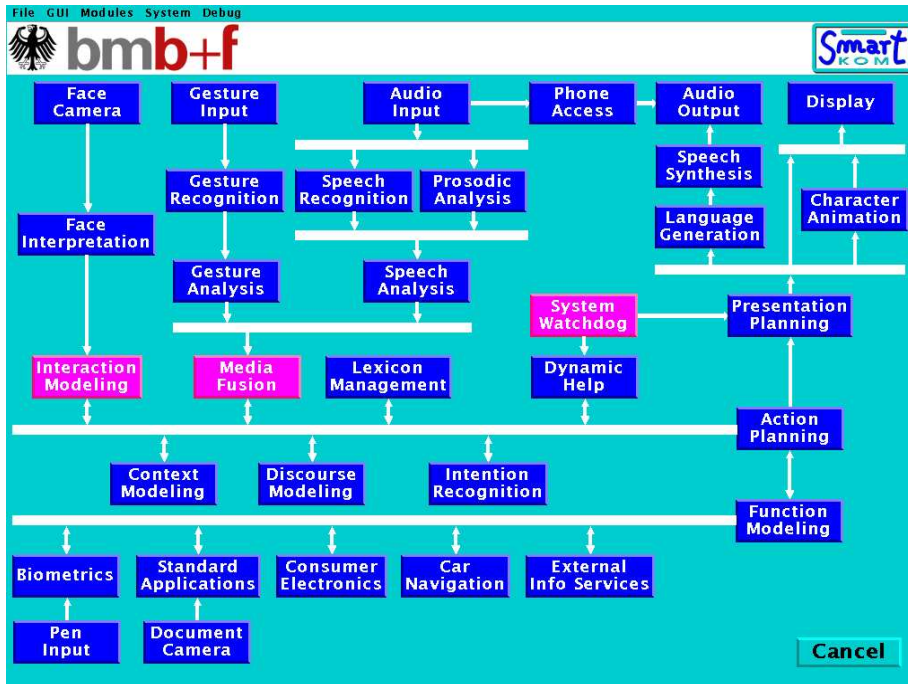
File GUI Modules System Debug

bmb+f

Smart KOM

Face Camera

Gesture Input

Audio Input

Phone Access

Audio Output

Display

Speech Synthesis

Gesture Recognition

Speech Recognition

Prosodic Analysis

Character Animation

Face Interpretation

Language Generation

Gesture Analysis

Speech Analysis

System Watchdog

Presentation Planning

Interaction Modeling

Media Fusion

Lexicon Management

Dynamic Help

Action Planning

Context Modeling

Discourse Modeling

Intention Recognition

Function Modeling

Biometrics

Standard Applications

Consumer Electronics

Car Navigation

External Info Services

Pen Input

Document Camera

Cancel